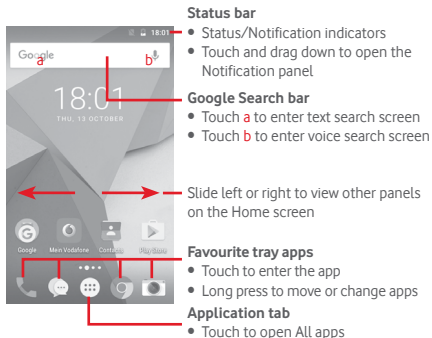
18:01
Google
a
b
18:01
THU, 13 OCTOBER
Google
Mein Vodafone
Contacts
Play Store

Status bar
• Status/Notification indicators
• Touch and drag down to open the Notification panel

Google Search bar
• Touch a to enter text search screen
• Touch b to enter voice search screen

Slide left or right to view other panels on the Home screen

Favourite tray apps
• Touch to enter the app
• Long press to move or change apps

Application tab
• Touch to open All apps